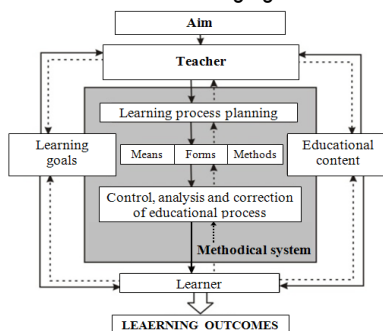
Aim

Teacher

Learning process planning

Learning goals

Means | Forms | Methods

Educational content

Control, analysis and correction of educational process

Methodical system

Learner

LEAERNING OUTCOMES